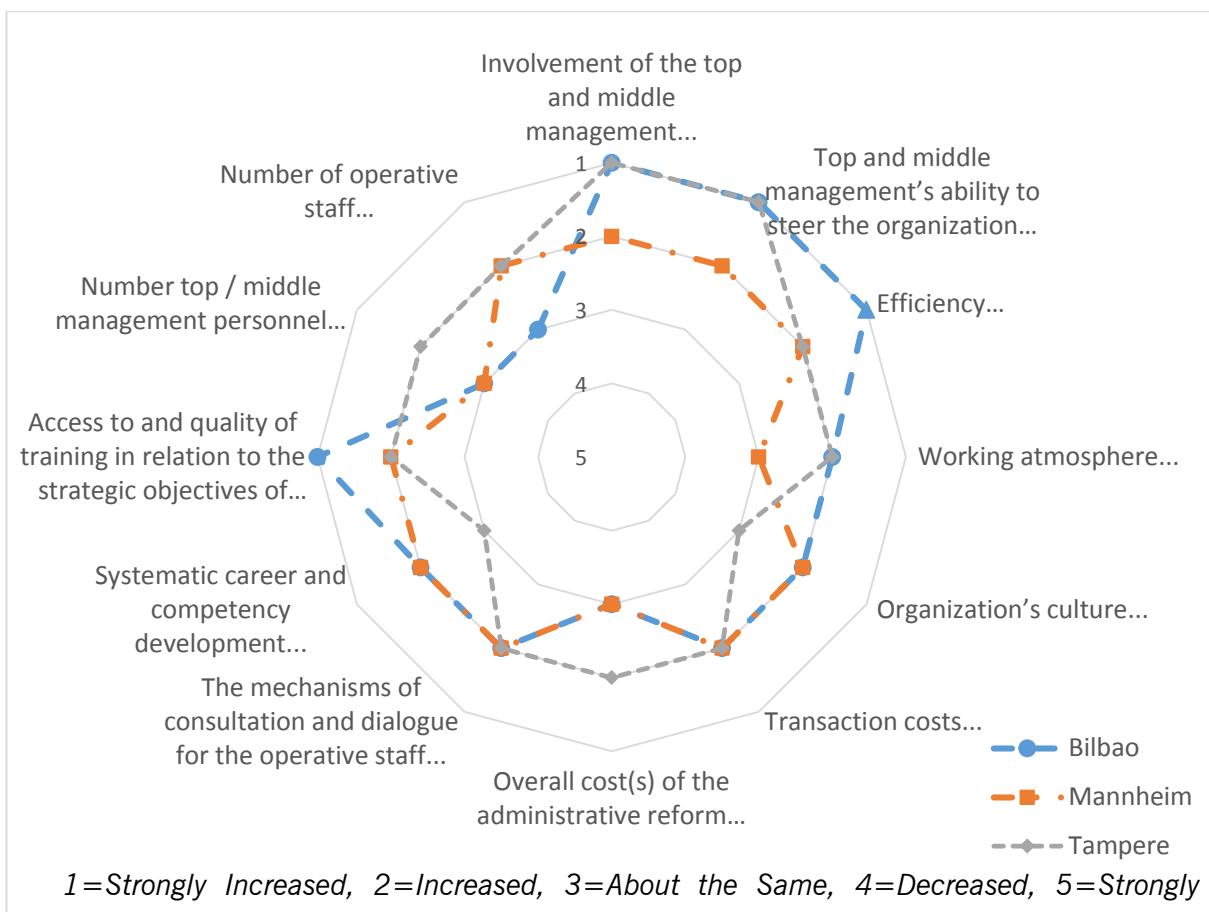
Involvement of the top and middle management...

Top and middle management's ability to steer the organization...

Efficiency...

Working atmosphere...

Organization's culture...

Transaction costs...

Overall cost(s) of the administrative reform...

The mechanisms of consultation and dialogue for the operative staff...

Systematic career and competency development...

Access to and quality of training in relation to the strategic objectives of...

Number top / middle management personnel...

Number of operative staff...

1

2

3

4

5

Bilbao

Mannheim

Tampere

1=Strongly Increased, 2=Increased, 3=About the Same, 4=Decreased, 5=Strongly